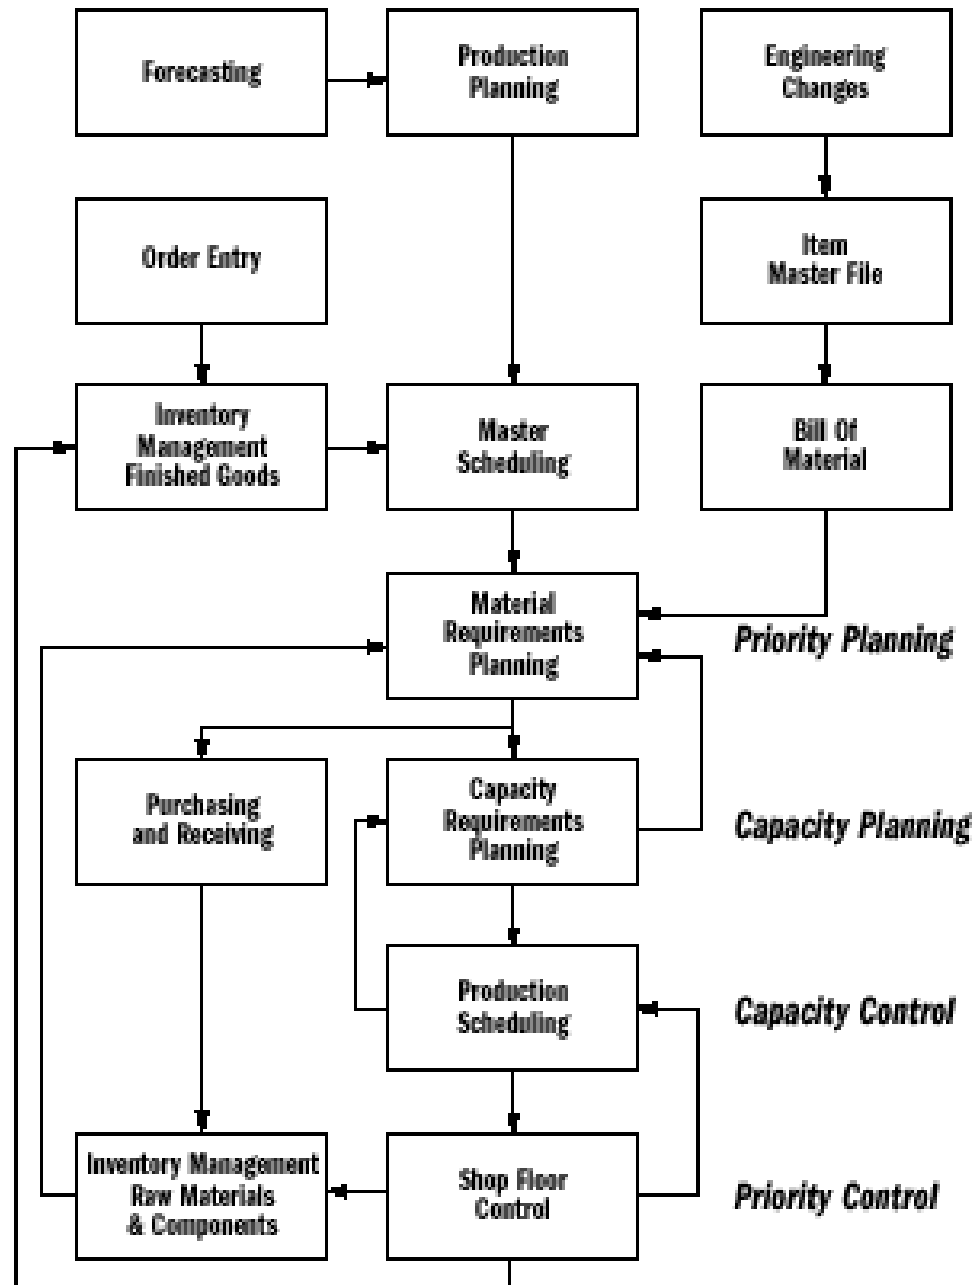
Forecasting

Production Planning

Engineering Changes

Order Entry

Item Master File

Inventory Management Finished Goods

Master Scheduling

Bill Of Material

Material Requirements Planning

Priority Planning

Purchasing and Receiving

Capacity Requirements Planning

Capacity Planning

Production Scheduling

Capacity Control

Inventory Management Raw Materials & Components

Shop Floor Control

Priority Control